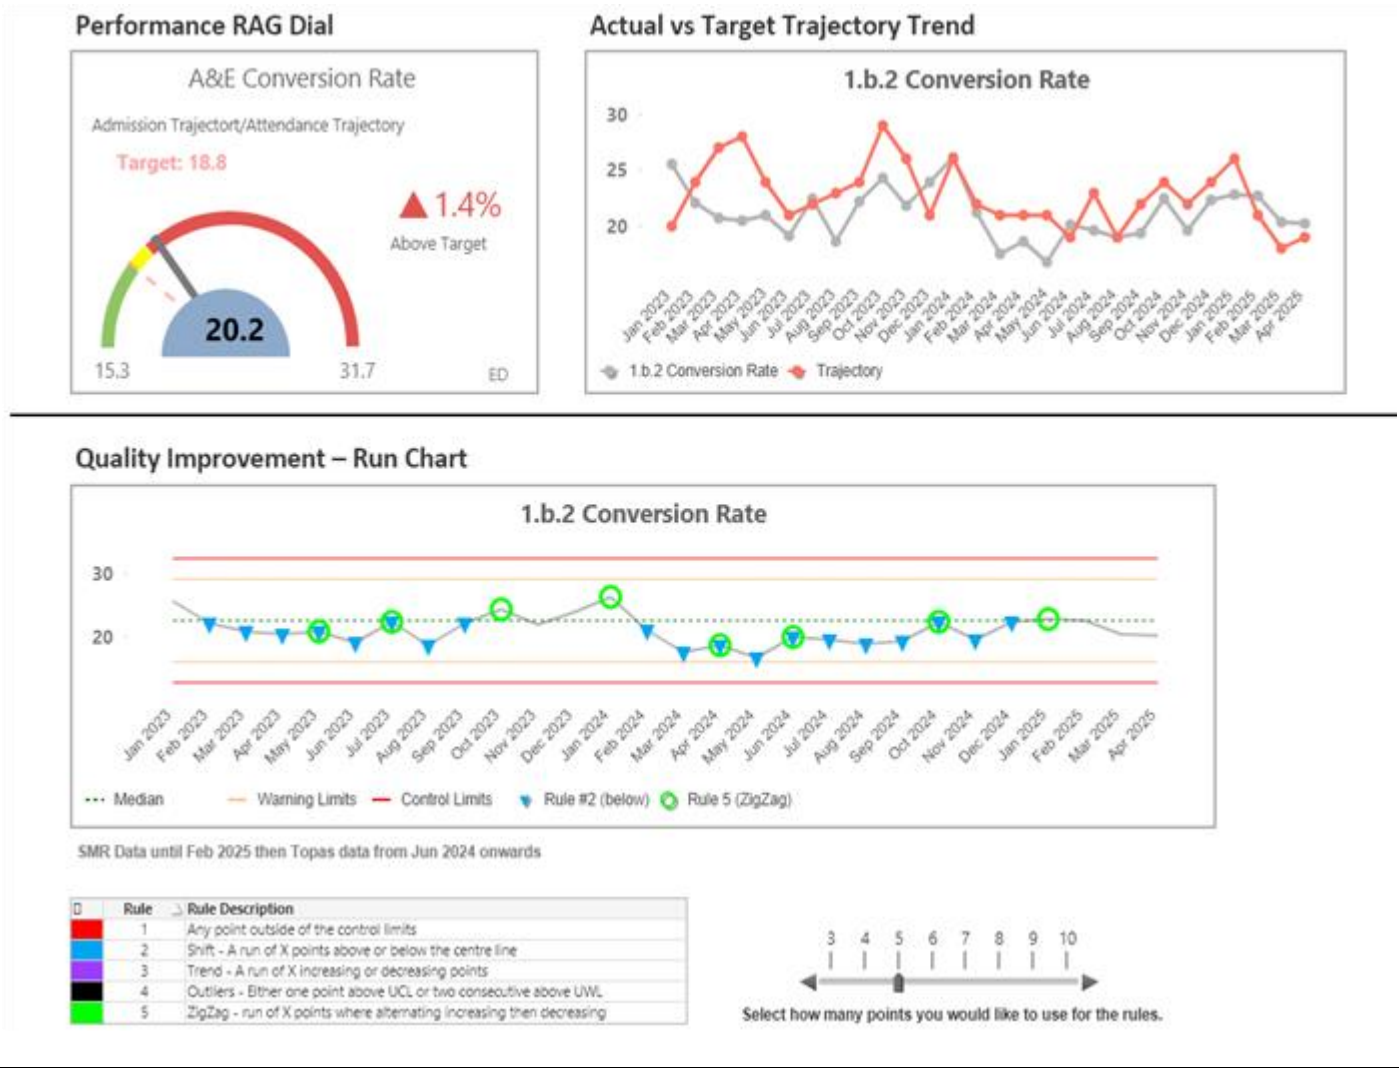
Performance RAG Dial

A&E Conversion Rate

Admission Trajectort/Attendance Trajectory

Target: 18.8

▲1.4%

Above Target

20.2

15.3

31.7

ED

Actual vs Target Trajectory Trend

1.b.2 Conversion Rate

30

25

20

Jan 2023 Feb 2023 Mar 2023 Apr 2023 May 2023 Jun 2023 Jul 2023 Aug 2023 Sep 2023 Oct 2023 Nov 2023 Dec 2023 Jan 2024 Feb 2024 Mar 2024 Apr 2024 May 2024 Jun 2024 Jul 2024 Aug 2024 Sep 2024 Oct 2024 Nov 2024 Dec 2024 Jan 2025 Feb 2025 Mar 2025 Apr 2025

1.b.2 Conversion Rate Trajectory

Quality Improvement – Run Chart

1.b.2 Conversion Rate

30

20

Jan 2023 Feb 2023 Mar 2023 Apr 2023 May 2023 Jun 2023 Jul 2023 Aug 2023 Sep 2023 Oct 2023 Nov 2023 Dec 2023 Jan 2024 Feb 2024 Mar 2024 Apr 2024 May 2024 Jun 2024 Jul 2024 Aug 2024 Sep 2024 Oct 2024 Nov 2024 Dec 2024 Jan 2025 Feb 2025 Mar 2025 Apr 2025

Median Warning Limits Control Limits Rule #2 (below) Rule 5 (ZigZag)

SMR Data until Feb 2025 then Topas data from Jun 2024 onwards

| | Rule | Rule Description |
|---|---|---|
| | 1 | Any point outside of the control limits |
| | 2 | Shift - A run of X points above or below the centre line |
| | 3 | Trend - A run of X increasing or decreasing points |
| | 4 | Outliers - Either one point above UCL or two consecutive above UWL |
| | 5 | ZigZag - run of X points where alternating increasing then decreasing |

3 4 5 6 7 8 9 10

Select how many points you would like to use for the rules.